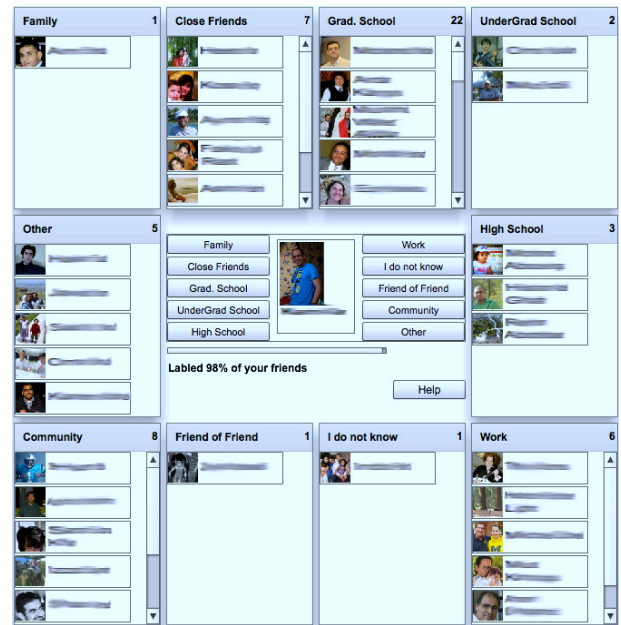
Family 1
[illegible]

Close Friends 7
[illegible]
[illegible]
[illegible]
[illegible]
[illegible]

Grad. School 22
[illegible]
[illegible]
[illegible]
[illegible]
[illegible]

UnderGrad School 2
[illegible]
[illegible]

Other 5
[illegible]
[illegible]
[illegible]
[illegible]
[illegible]

Family
Close Friends
Grad. School
UnderGrad School
High School

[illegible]

Work
I do not know
Friend of Friend
Community
Other

Labled 98% of your friends

Help

High School 3
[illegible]
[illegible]
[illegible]

Community 8
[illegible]
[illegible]
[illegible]
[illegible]
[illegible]

Friend of Friend 1
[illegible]

I do not know 1
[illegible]

Work 6
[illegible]
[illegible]
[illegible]
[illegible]
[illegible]